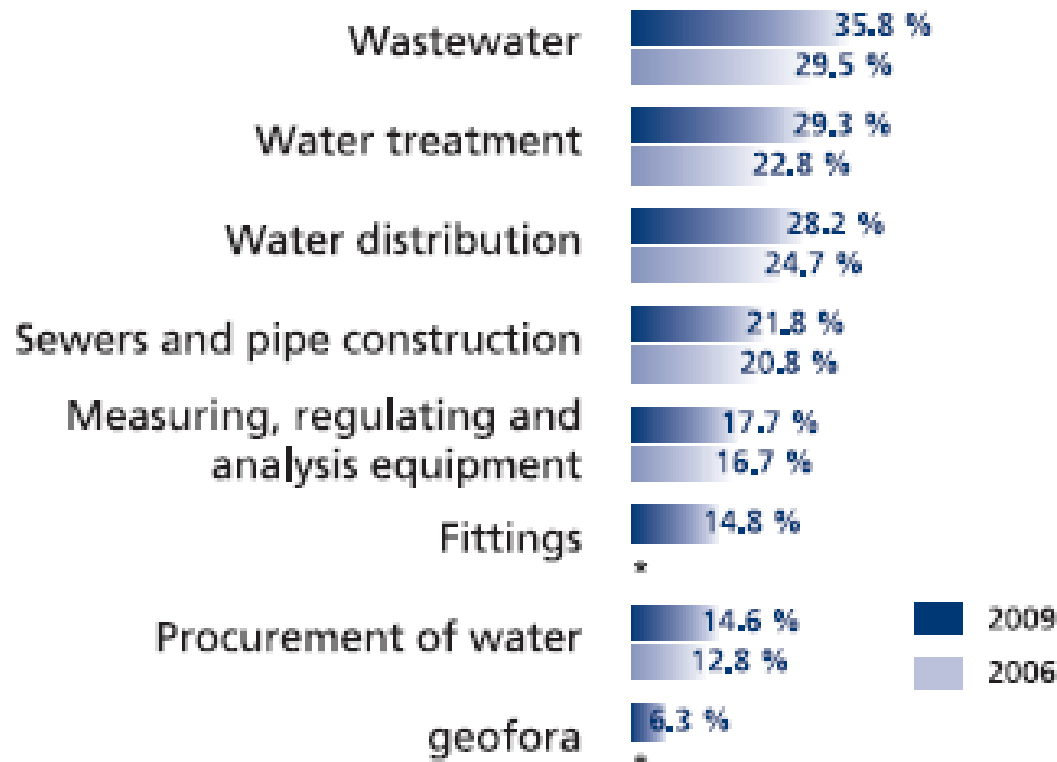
Wastewater 35.8 % 29.5 %

Water treatment 29.3 % 22.8 %

Water distribution 28.2 % 24.7 %

Sewers and pipe construction 21.8 % 20.8 %

Measuring, regulating and analysis equipment 17.7 % 16.7 %

Fittings 14.8 % *

Procurement of water 14.6 % 12.8 %

geofora 6.3 % *

2009
2006